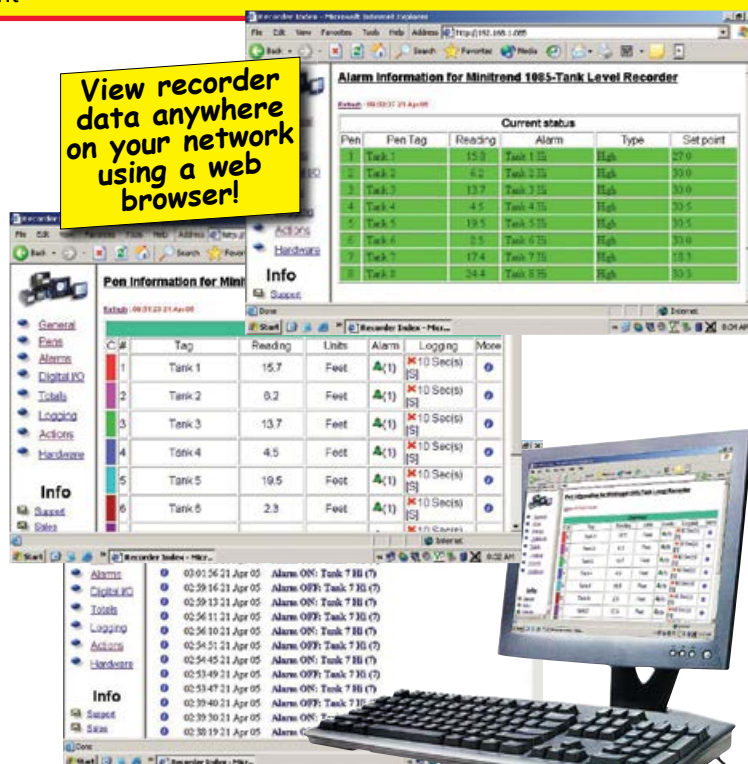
View recorder data anywhere on your network using a web browser!

Recorder Index - Microsoft Internet Explorer

File Edit View Favorites Tools Help Address http://192.168.1.085

Back Search Favorites Media

Alarm Information for Minitrend 1085-Tank Level Recorder

Refresh - 09:02:37 21 Apr 05

Current status

| Pen | Pen Tag | Reading | Alarm | Type | Set point |
|---|---|---|---|---|---|
| 1 | Tank 1 | 15.8 | Tank 1 Hi | High | 27.0 |
| 2 | Tank 2 | 6.2 | Tank 2 Hi | High | 30.0 |
| 3 | Tank 3 | 13.7 | Tank 3 Hi | High | 30.0 |
| 4 | Tank 4 | 4.5 | Tank 4 Hi | High | 30.5 |
| 5 | Tank 5 | 19.5 | Tank 5 Hi | High | 30.5 |
| 6 | Tank 6 | 2.5 | Tank 6 Hi | High | 30.0 |
| 7 | Tank 7 | 17.4 | Tank 7 Hi | High | 18.3 |
| 8 | Tank 8 | 24.4 | Tank 8 Hi | High | 30.5 |

Actions
Hardware
Info
Support

Done
Internet
Start Recorder Index - Micr... 9:04 AM

Pen Information for Mini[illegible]

Refresh - 09:01:23 21 Apr 05

General
Pens
Alarms
Digital I/O
Totals
Logging
Actions
Hardware

Info
Support
Sales

| C | # | Tag | Reading | Units | Alarm | Logging | More |
|---|---|---|---|---|---|---|---|
| | 1 | Tank 1 | 15.7 | Feet | (1) | 10 Sec(s) [S] | |
| | 2 | Tank 2 | 6.2 | Feet | (1) | 10 Sec(s) [S] | |
| | 3 | Tank 3 | 13.7 | Feet | (1) | 10 Sec(s) [S] | |
| | 4 | Tank 4 | 4.5 | Feet | (1) | 10 Sec(s) [S] | |
| | 5 | Tank 5 | 19.5 | Feet | (1) | 10 Sec(s) [S] | |
| | 6 | Tank 6 | 2.3 | Feet | (1) | 10 Sec(s) [S] | |

Internet
Start Recorder Index - Micr... 9:02 AM

Alarms
Digital I/O
Totals
Logging
Actions
Hardware

Info
Support
Sales

03:01:56 21 Apr 05 Alarm ON: Tank 7 Hi (7)
02:59:16 21 Apr 05 Alarm OFF: Tank 7 Hi (7)
02:59:13 21 Apr 05 Alarm ON: Tank 7 Hi (7)
02:56:11 21 Apr 05 Alarm OFF: Tank 7 Hi (7)
02:56:10 21 Apr 05 Alarm ON: Tank 7 Hi (7)
02:54:51 21 Apr 05 Alarm OFF: Tank 7 Hi (7)
02:54:45 21 Apr 05 Alarm ON: Tank 7 Hi (7)
02:53:49 21 Apr 05 Alarm OFF: Tank 7 Hi (7)
02:53:47 21 Apr 05 Alarm ON: Tank 7 Hi (7)
02:39:40 21 Apr 05 Alarm OFF: Tank 7 Hi
02:39:30 21 Apr 05 Alarm ON: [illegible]
02:38:19 21 Apr 05 Alarm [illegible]

Done
Start Recorder Index - Micr...